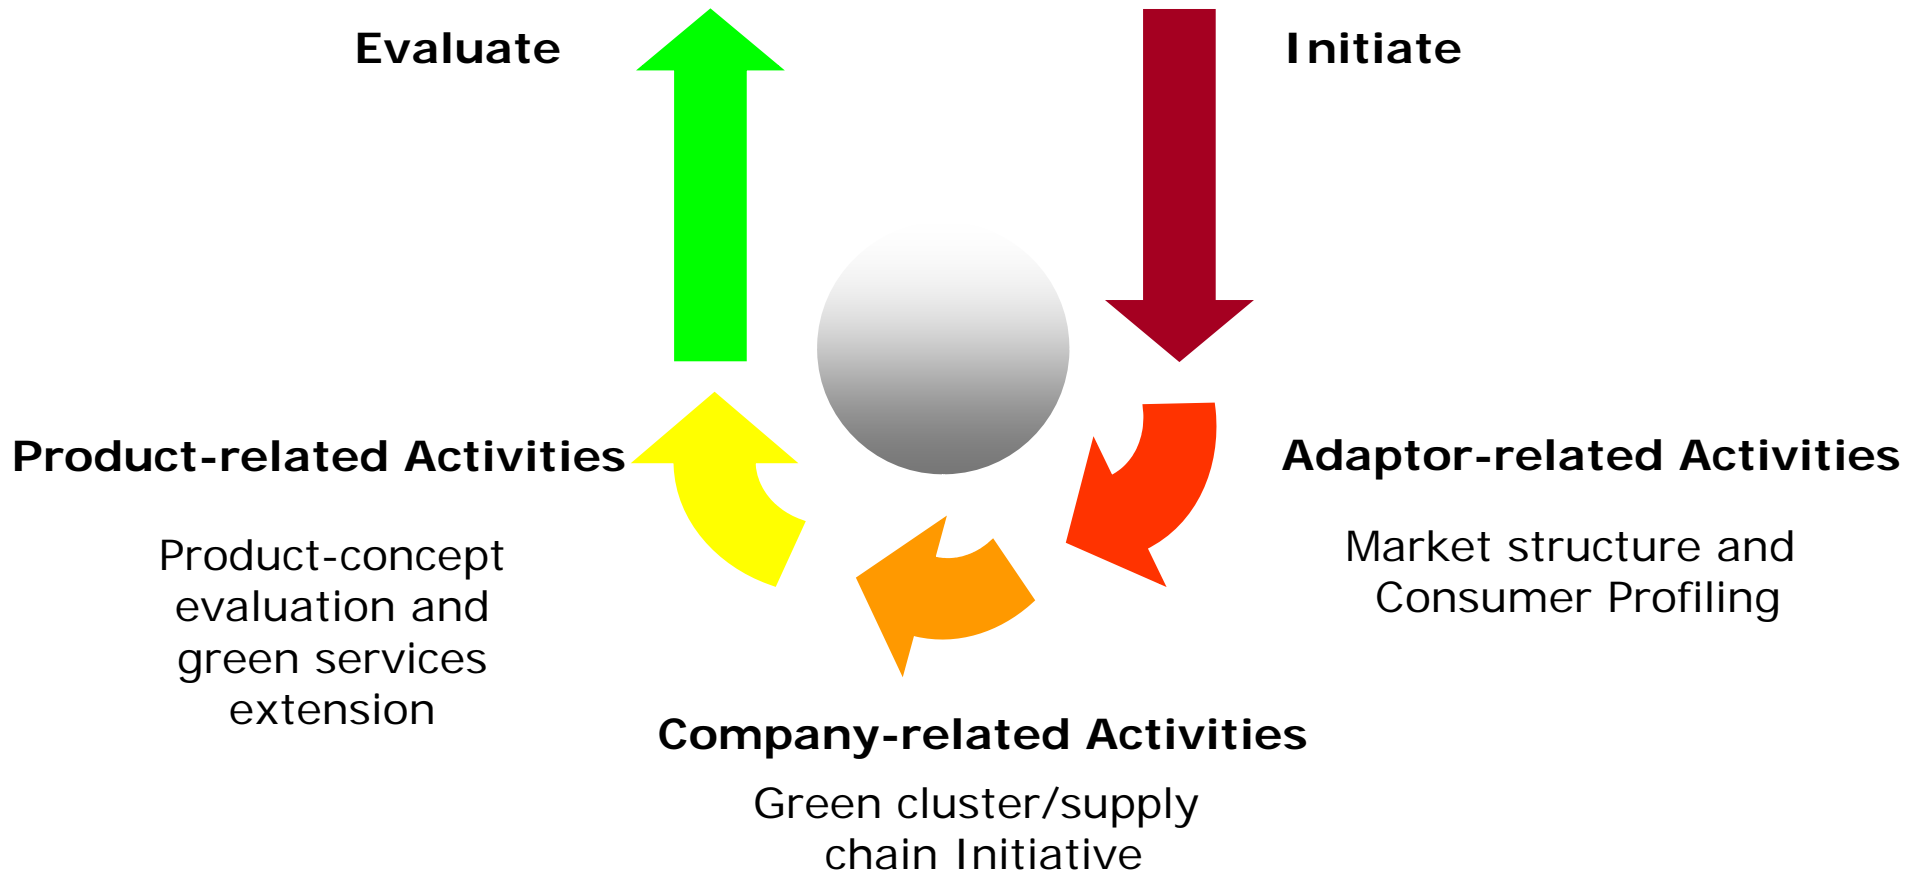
Evaluate

Initiate

Product-related Activities

Product-concept evaluation and green services extension

Adaptor-related Activities

Market structure and Consumer Profiling

Company-related Activities

Green cluster/supply chain Initiative